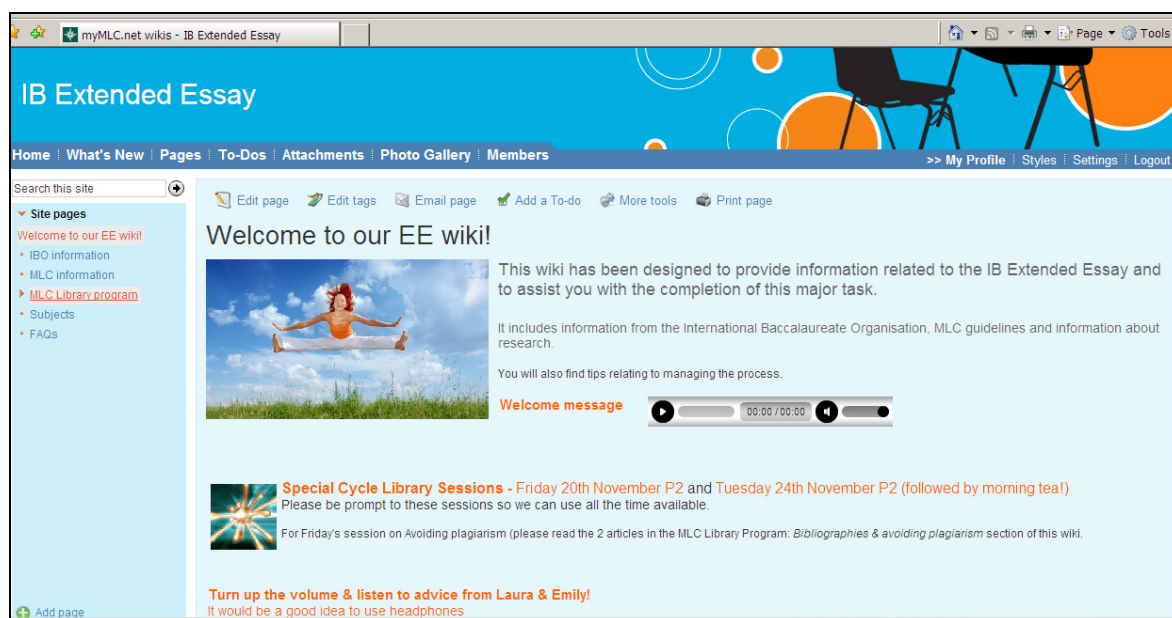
myMLC.net wikis - IB Extended Essay

Page ▾ Tools

IB Extended Essay

Home | What's New | Pages | To-Dos | Attachments | Photo Gallery | Members

>> My Profile | Styles | Settings | Logout

Search this site

Site pages
Welcome to our EE wiki!
IBO information
MLC information
MLC Library program
Subjects
FAQs

Add page

Edit page Edit tags Email page Add a To-do More tools Print page

Welcome to our EE wiki!

This wiki has been designed to provide information related to the IB Extended Essay and to assist you with the completion of this major task.

It includes information from the International Baccalaureate Organisation, MLC guidelines and information about research.

You will also find tips relating to managing the process.

Welcome message

00:00 / 00:00

Special Cycle Library Sessions - Friday 20th November P2 and Tuesday 24th November P2 (followed by morning tea!)
Please be prompt to these sessions so we can use all the time available.

For Friday's session on Avoiding plagiarism (please read the 2 articles in the MLC Library Program: Bibliographies & avoiding plagiarism section of this wiki.

Turn up the volume & listen to advice from Laura & Emily!
It would be a good idea to use headphones